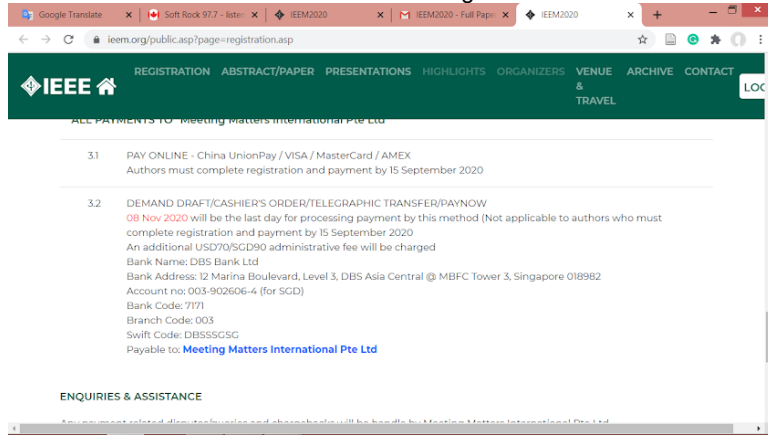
Google Translate | Soft Rock 97.7 - listen | IEEM2020 | IEEM2020 - Full Paper | IEEM2020

ieem.org/public.asp?page=registration.asp

IEEE

REGISTRATION ABSTRACT/PAPER PRESENTATIONS HIGHLIGHTS ORGANIZERS VENUE & TRAVEL ARCHIVE CONTACT LOG

ALL PAYMENTS TO "Meeting Matters International Pte Ltd"

3.1 PAY ONLINE - China UnionPay / VISA / MasterCard / AMEX
Authors must complete registration and payment by 15 September 2020

3.2 DEMAND DRAFT/CASHIER'S ORDER/TELEGRAPHIC TRANSFER/PAYNOW
08 Nov 2020 will be the last day for processing payment by this method (Not applicable to authors who must complete registration and payment by 15 September 2020
An additional USD70/SGD90 administrative fee will be charged
Bank Name: DBS Bank Ltd
Bank Address: 12 Marina Boulevard, Level 3, DBS Asia Central @ MBFC Tower 3, Singapore 018982
Account no: 003-902606-4 (for SGD)
Bank Code: 7171
Branch Code: 003
Swift Code: DBSSSGSG
Payable to: Meeting Matters International Pte Ltd

ENQUIRIES & ASSISTANCE

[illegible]